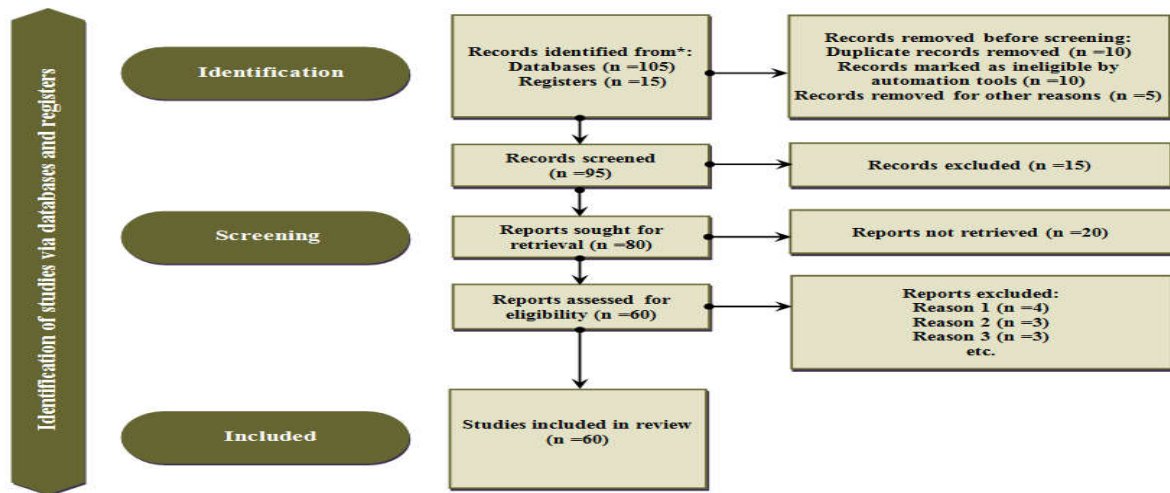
Identification of studies via databases and registers

Identification

Records identified from*:
Databases (n =105)
Registers (n =15)

Records removed before screening:
Duplicate records removed (n =10)
Records marked as ineligible by automation tools (n =10)
Records removed for other reasons (n =5)

Records screened
(n =95)

Records excluded (n =15)

Screening

Reports sought for retrieval (n =80)

Reports not retrieved (n =20)

Reports assessed for eligibility (n =60)

Reports excluded:
Reason 1 (n =4)
Reason 2 (n =3)
Reason 3 (n =3)
etc.

Included

Studies included in review
(n =60)